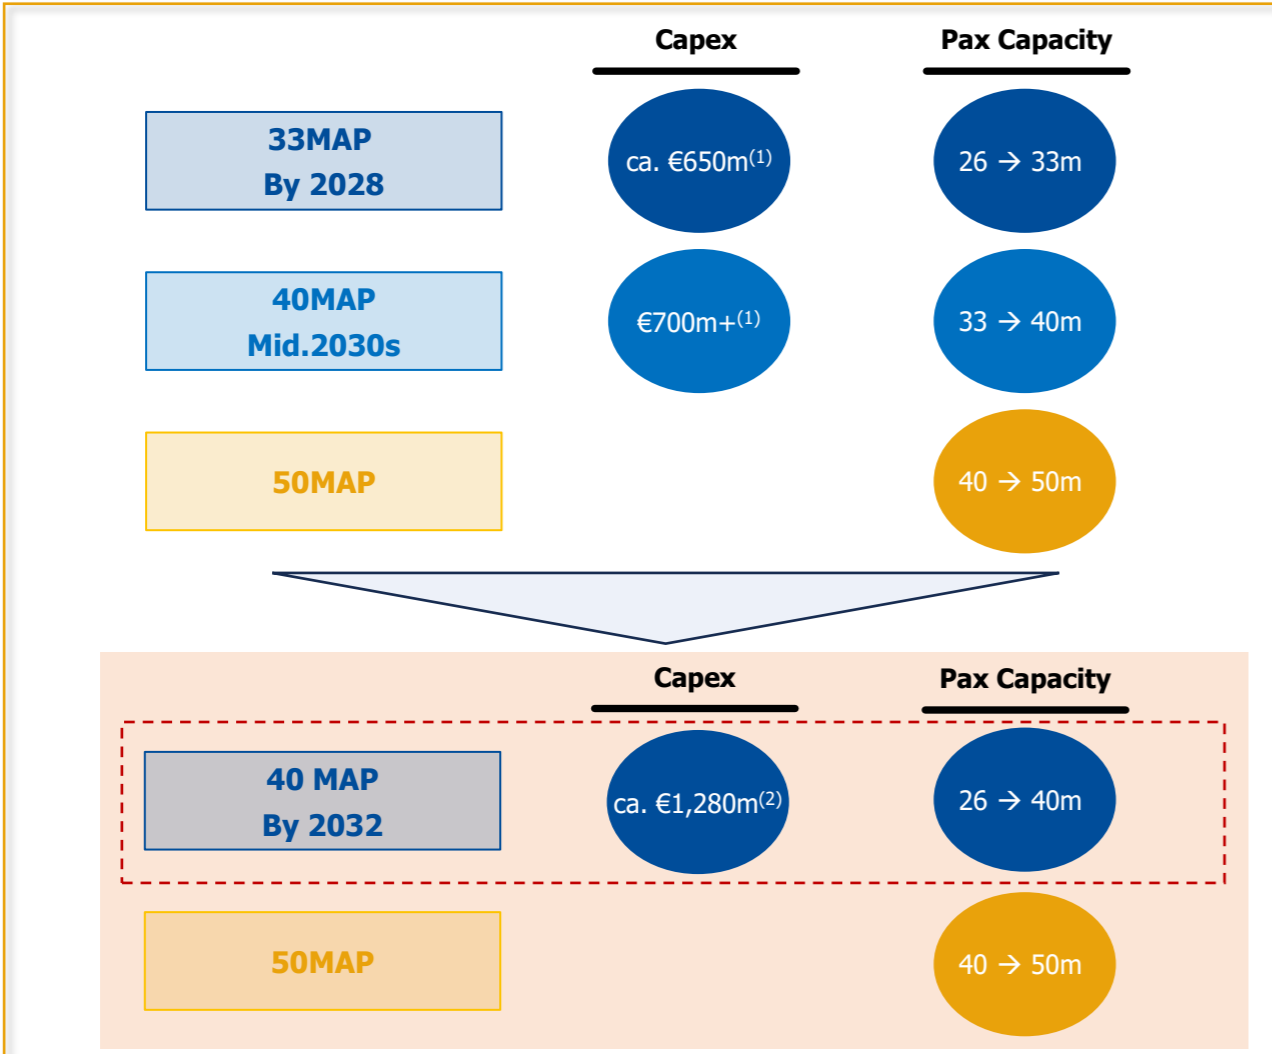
| | Capex | Pax Capacity |
|---|---|---|
| 33MAP By 2028 | ca. €650m$^{(1)}$ | 26 → 33m |
| 40MAP Mid.2030s | €700m+$^{(1)}$ | 33 → 40m |
| 50MAP | | 40 → 50m |

| | Capex | Pax Capacity |
|---|---|---|
| 40 MAP By 2032 | ca. €1,280m$^{(2)}$ | 26 → 40m |
| 50MAP | | 40 → 50m |